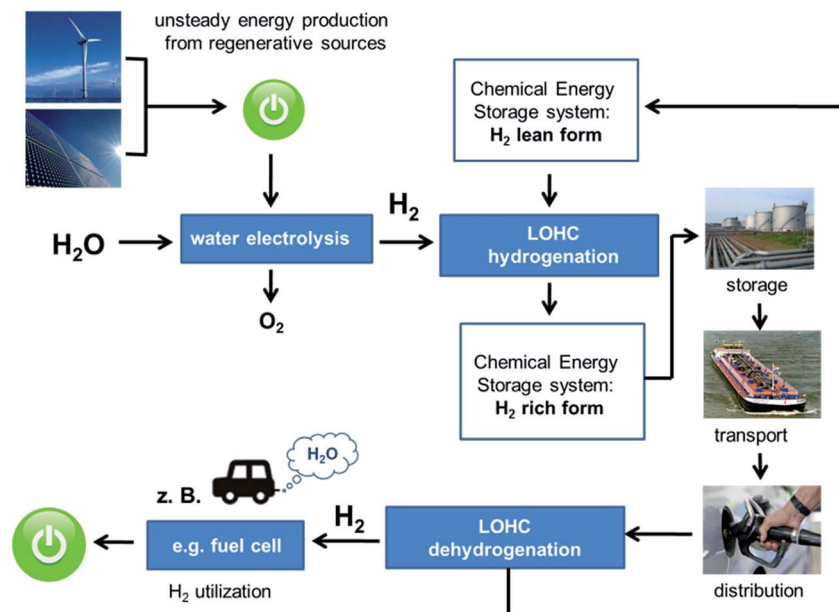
unsteady energy production from regenerative sources

Chemical Energy Storage system: $H_2$ lean form

$H_2O$

water electrolysis

$H_2$

LOHC hydrogenation

$O_2$

storage

Chemical Energy Storage system: $H_2$ rich form

transport

$H_2O$

z. B.

$H_2$

e.g. fuel cell

LOHC dehydrogenation

$H_2$ utilization

distribution